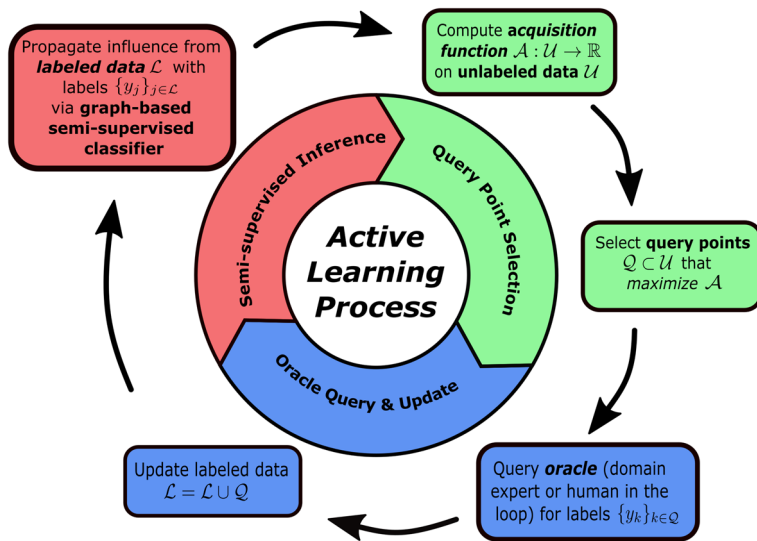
Propagate influence from **labeled data** $\mathcal{L}$ with labels $\{y_j\}_{j \in \mathcal{L}}$ via **graph-based semi-supervised classifier**

Compute **acquisition function** $\mathcal{A} : \mathcal{U} \to \mathbb{R}$ on **unlabeled data** $\mathcal{U}$

Semi-supervised Inference

Query Point Selection

Active Learning Process

Oracle Query & Update

Select **query points** $\mathcal{Q} \subset \mathcal{U}$ that maximize $\mathcal{A}$

Query **oracle** (domain expert or human in the loop) for labels $\{y_k\}_{k \in \mathcal{Q}}$

Update labeled data $\mathcal{L} = \mathcal{L} \cup \mathcal{Q}$